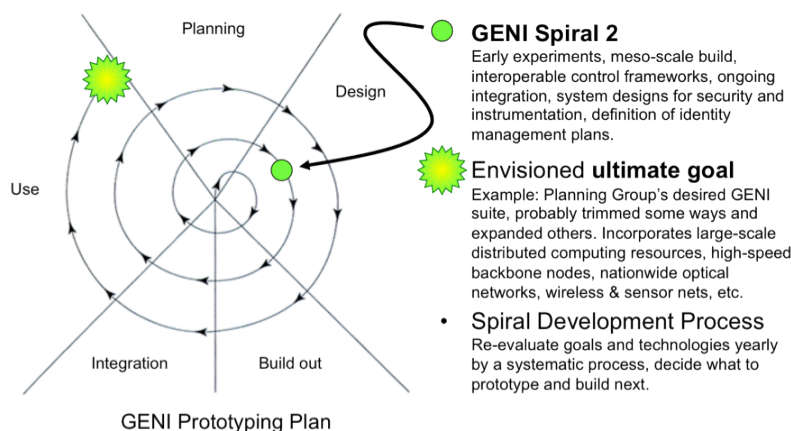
Planning

Design

Use

Integration

Build out

GENI Prototyping Plan

GENI Spiral 2

Early experiments, meso-scale build, interoperable control frameworks, ongoing integration, system designs for security and instrumentation, definition of identity management plans.

Envisioned **ultimate goal**

Example: Planning Group's desired GENI suite, probably trimmed some ways and expanded others. Incorporates large-scale distributed computing resources, high-speed backbone nodes, nationwide optical networks, wireless & sensor nets, etc.

• Spiral Development Process

Re-evaluate goals and technologies yearly by a systematic process, decide what to prototype and build next.